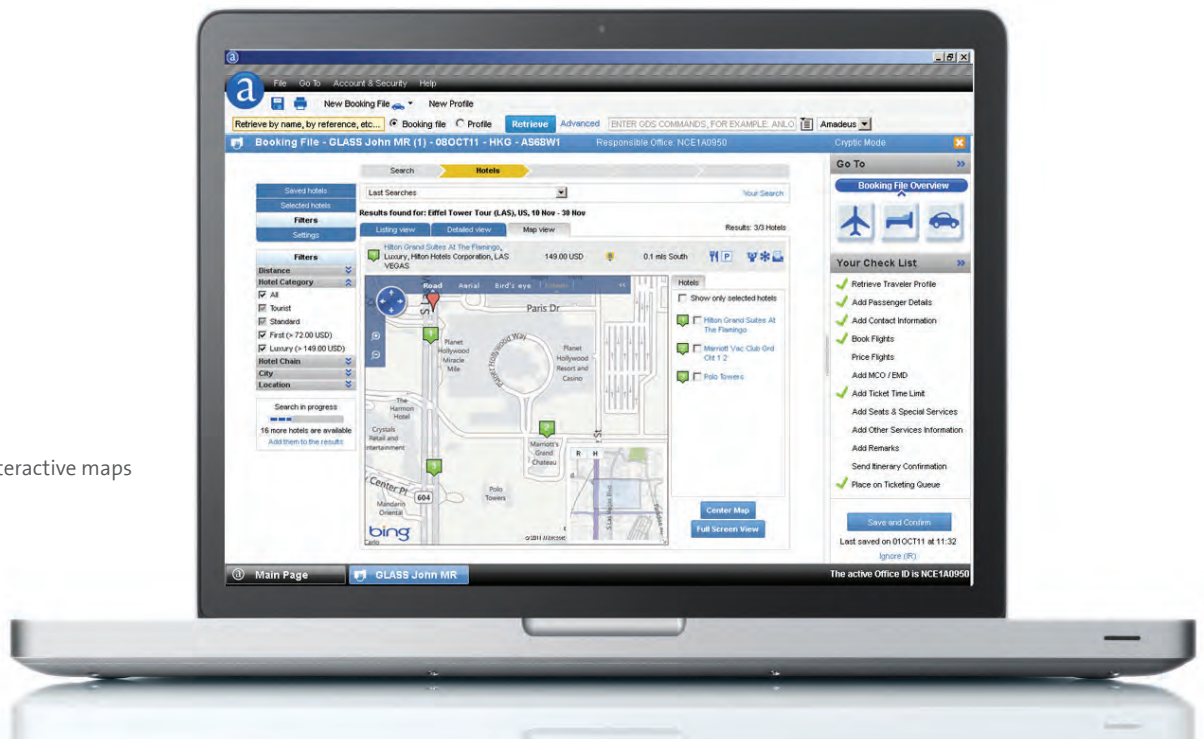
teractive maps

File Go To Account & Security Help

New Booking File New Profile

Retrieve by name, by reference, etc... Booking file Profile Retrieve Advanced ENTER GDS COMMANDS, FOR EXAMPLE: ANLO Amadeus

Booking File - GLASS John MR (1) - 08OCT11 - HKG - AS6BW1 Responsible Office: NCE1A0950 Cryptic Mode

Search Hotels

Saved hotels
Selected hotels
Filters
Settings

Last Searches Your Search

Results found for: Eiffel Tower Tour (LAS), US, 10 Nov - 30 Nov

Listing view Detailed view Map view Results: 3/3 Hotels

Hilton Grand Suites At The Flamingo, Luxury, Hilton Hotels Corporation, LAS VEGAS 149.00 USD 0.1 mls South

Filters
Distance
Hotel Category
All
Tourist
Standard
First (> 72.00 USD)
Luxury (> 149.00 USD)
Hotel Chain
City
Location

Search in progress
16 more hotels are available
Add them to the results

Road Aerial Bird's eye

Paris Dr
Planet Hollywood Miracle Mile
Planet Hollywood Resort and Casino
The Harmon Hotel
Crystals Retail and Entertainment
Marriott's Grand Chateau
Center Pl
604
Polo Towers
Mandarin Oriental
bing

Hotels
Show only selected hotels
Hilton Grand Suites At The Flamingo
Marriott Vac Club Grd Ctt 1 2
Polo Towers

Center Map
Full Screen View

Go To
Booking File Overview

Your Check List
Retrieve Traveler Profile
Add Passenger Details
Add Contact Information
Book Flights
Price Flights
Add MCO / EMD
Add Ticket Time Limit
Add Seats & Special Services
Add Other Services Information
Add Remarks
Send Itinerary Confirmation
Place on Ticketing Queue

Save and Confirm
Last saved on 01OCT11 at 11:32
Ignore (IR)

Main Page GLASS John MR The active Office ID is NCE1A0950